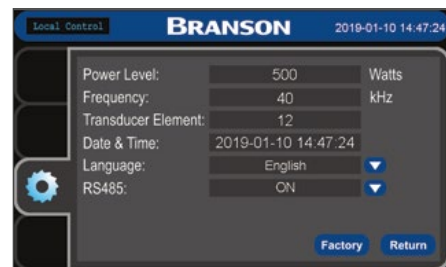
Local Control BRANSON 2019-01-10 14:47:24

| | | |
|---|---|---|
| Power Level: | 500 | Watts |
| Frequency: | 40 | kHz |
| Transducer Element: | 12 | |
| Date & Time: | 2019-01-10 14:47:24 | |
| Language: | English | |
| RS485: | ON | |

Factory Return